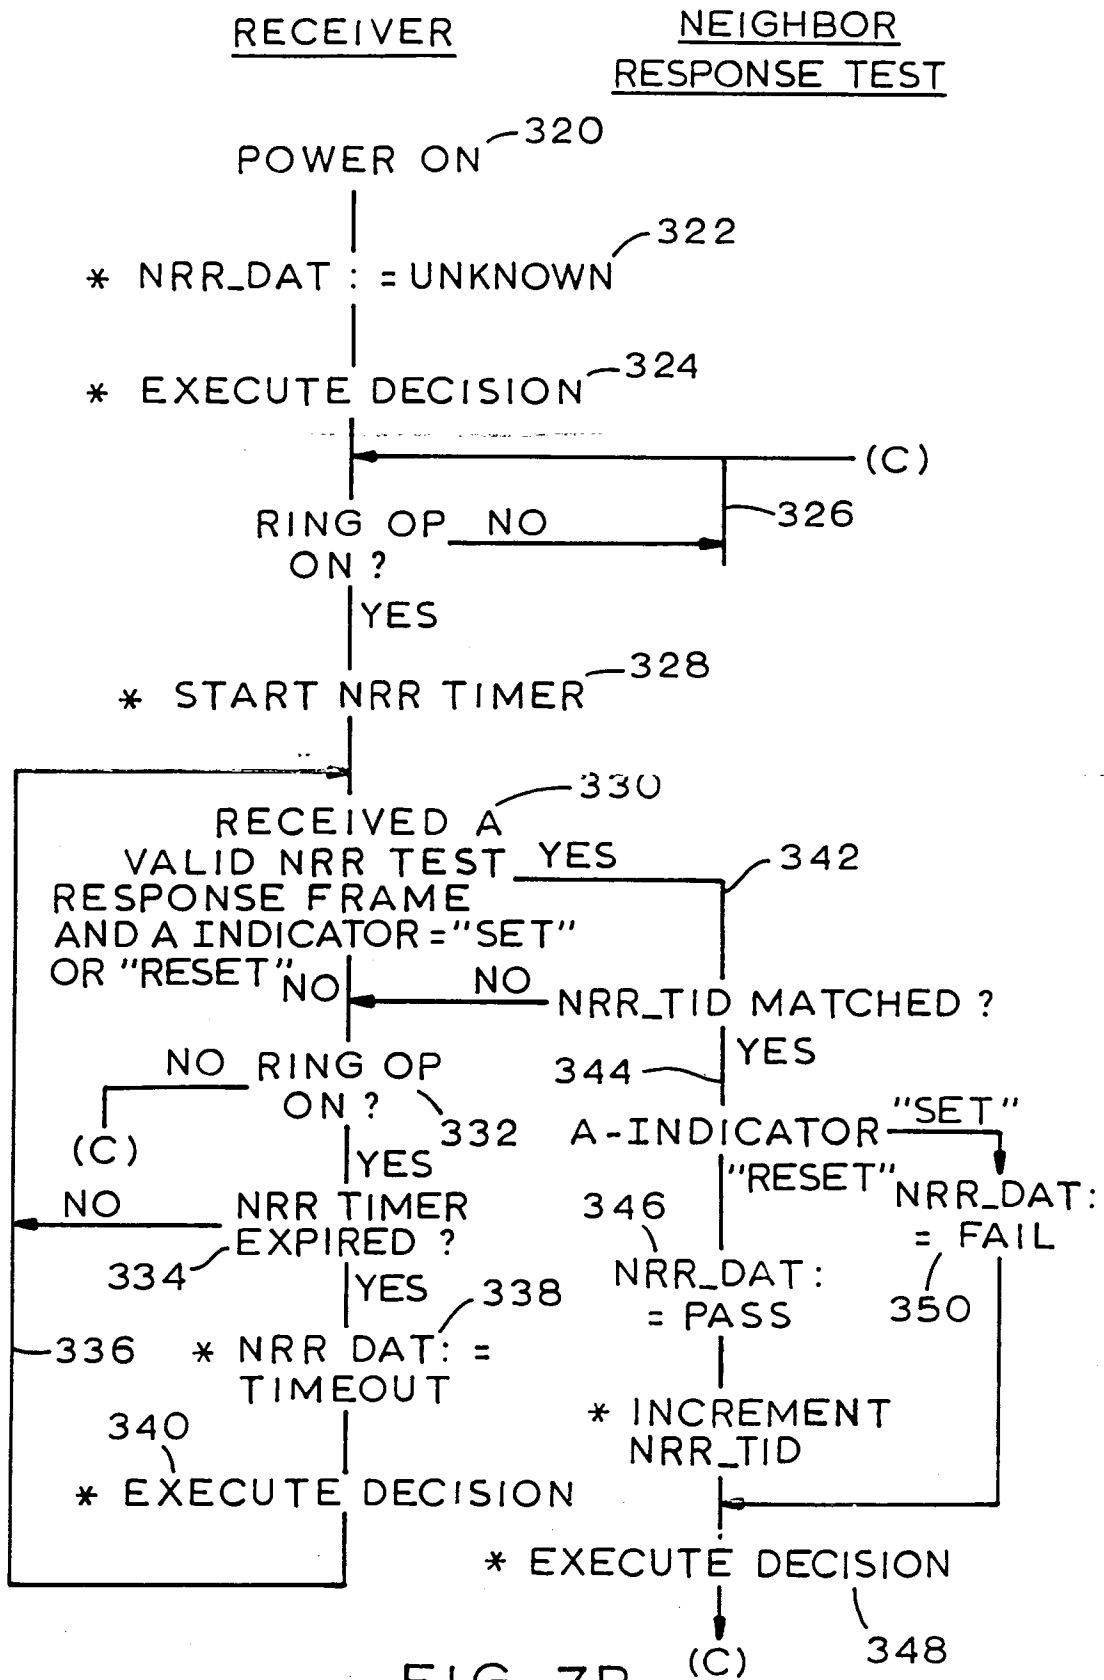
RECEIVER

NEIGHBOR RESPONSE TEST

POWER ON 320

* NRR_DAT : = UNKNOWN 322

* EXECUTE DECISION 324

(C)

RING OP ON ? NO 326

YES

* START NRR TIMER 328

330

RECEIVED A VALID NRR TEST RESPONSE FRAME AND A INDICATOR = "SET" OR "RESET" YES 342

NO

NO NRR_TID MATCHED ?

NO RING OP ON ? 332

(C)

344 YES

A-INDICATOR "SET"

YES

"RESET"

NO NRR TIMER EXPIRED ? 334

346

NRR_DAT: = FAIL

YES 338

NRR_DAT: = PASS

350

336 * NRR DAT: = TIMEOUT

340

* INCREMENT NRR_TID

* EXECUTE DECISION

* EXECUTE DECISION

348

(C)

FIG. 7B